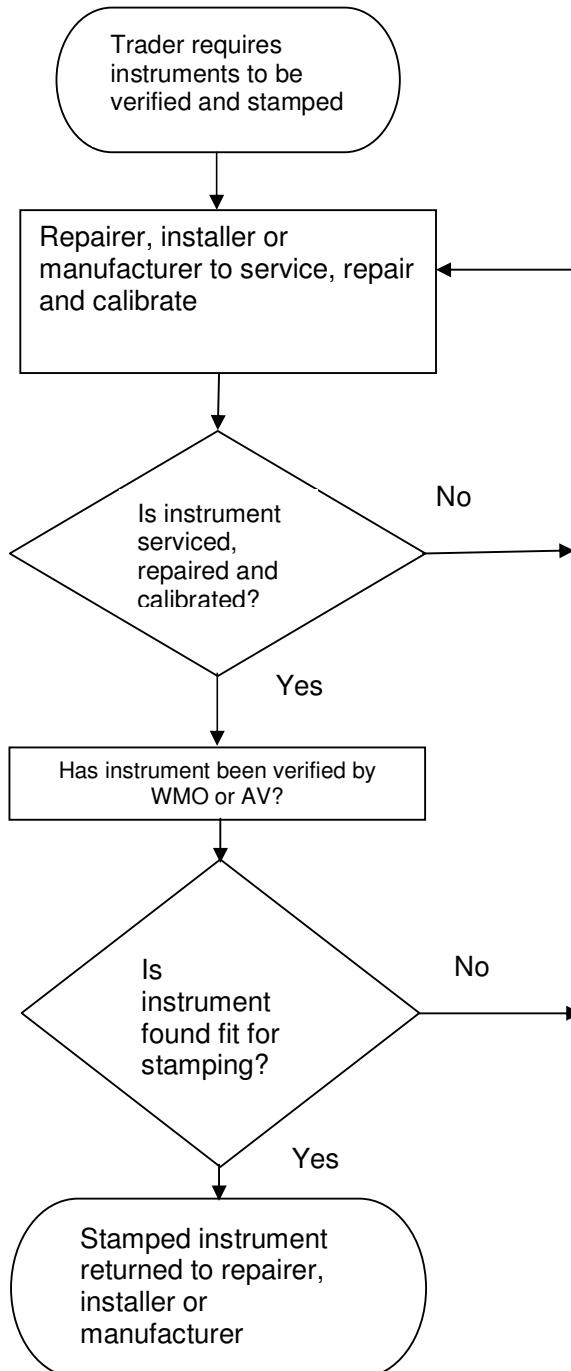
Trader requires instruments to be verified and stamped

Repairer, installer or manufacturer to service, repair and calibrate

Is instrument serviced, repaired and calibrated?

No

Yes

Has instrument been verified by WMO or AV?

Is instrument found fit for stamping?

No

Yes

Stamped instrument returned to repairer, installer or manufacturer